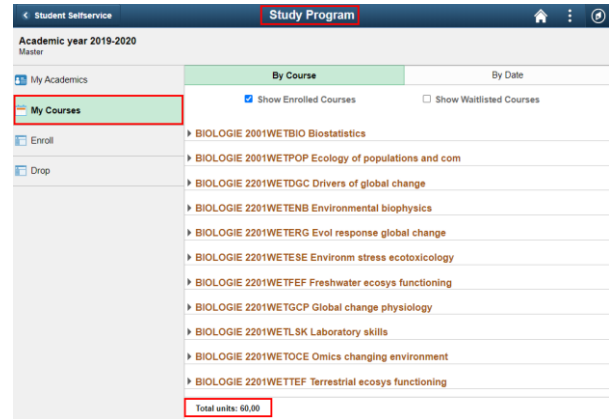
< Student Selfservice

Study Program

Academic year 2019-2020
Master

My Academics

My Courses

Enroll

Drop

By Course

By Date

Show Enrolled Courses

Show Waitlisted Courses

BIOLOGIE 2001WETBIO Biostatistics

BIOLOGIE 2001WETPOP Ecology of populations and com

BIOLOGIE 2201WETDGC Drivers of global change

BIOLOGIE 2201WETENB Environmental biophysics

BIOLOGIE 2201WETERG Evol response global change

BIOLOGIE 2201WETESE Environm stress ecotoxicology

BIOLOGIE 2201WETFEF Freshwater ecosys functioning

BIOLOGIE 2201WETGCP Global change physiology

BIOLOGIE 2201WETLSK Laboratory skills

BIOLOGIE 2201WETOCE Omics changing environment

BIOLOGIE 2201WETTEF Terrestrial ecosys functioning

Total units: 60,00